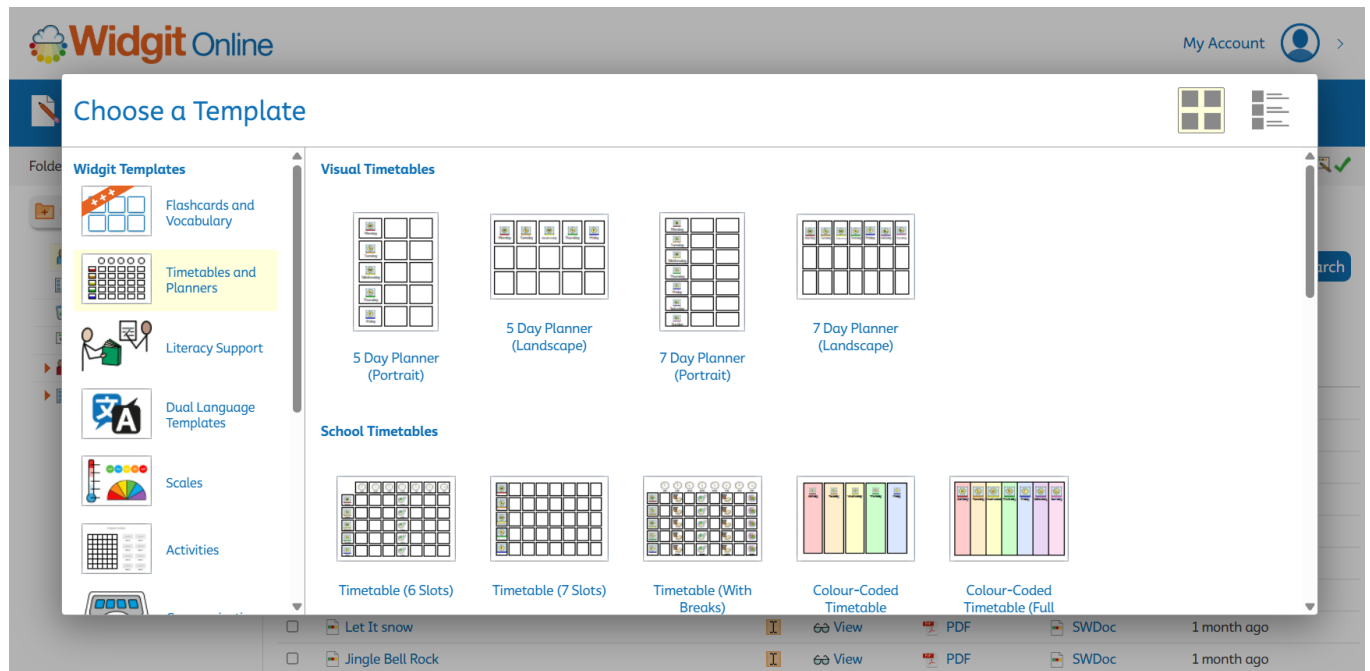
Widgit Online

My Account

Choose a Template

Widgit Templates

Flashcards and Vocabulary

Timetables and Planners

Literacy Support

Dual Language Templates

Scales

Activities

Visual Timetables

5 Day Planner (Portrait)

5 Day Planner (Landscape)

7 Day Planner (Portrait)

7 Day Planner (Landscape)

School Timetables

Timetable (6 Slots)

Timetable (7 Slots)

Timetable (With Breaks)

Colour-Coded Timetable

Colour-Coded Timetable (Full

Folde

arch

Let It snow | View | PDF | SWDoc | 1 month ago

Jingle Bell Rock | View | PDF | SWDoc | 1 month ago